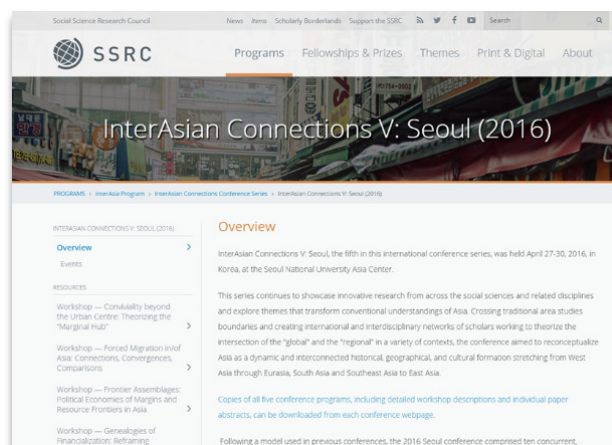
Social Science Research Council News Items Scholarly Borderlands Support the SSRC Search

SSRC Programs Fellowships & Prizes Themes Print & Digital About

InterAsian Connections V: Seoul (2016)

PROGRAMS > InterAsia Program > InterAsian Connections Conference Series > InterAsian Connections V: Seoul (2016)

INTERASIAN CONNECTIONS V: SEOUL (2016)

Overview

Events

RESOURCES

Workshop — Conviviality beyond the Urban Centre: Theorizing the "Marginal Hub"

Workshop — Forced Migration in/of Asia: Connections, Convergences, Comparisons

Workshop — Frontier Assemblages: Political Economies of Margins and Resource Frontiers in Asia

Workshop — Genealogies of Financialization: Reframing

Overview

InterAsian Connections V: Seoul, the fifth in this international conference series, was held April 27-30, 2016, in Korea, at the Seoul National University Asia Center.

This series continues to showcase innovative research from across the social sciences and related disciplines and explore themes that transform conventional understandings of Asia. Crossing traditional area studies boundaries and creating international and interdisciplinary networks of scholars working to theorize the intersection of the "global" and the "regional" in a variety of contexts, the conference aimed to reconceptualize Asia as a dynamic and interconnected historical, geographical, and cultural formation stretching from West Asia through Eurasia, South Asia and Southeast Asia to East Asia.

Copies of all five conference programs, including detailed workshop descriptions and individual paper abstracts, can be downloaded from each conference webpage.

Following a model used in previous conferences, the 2016 Seoul conference comprised ten concurrent,